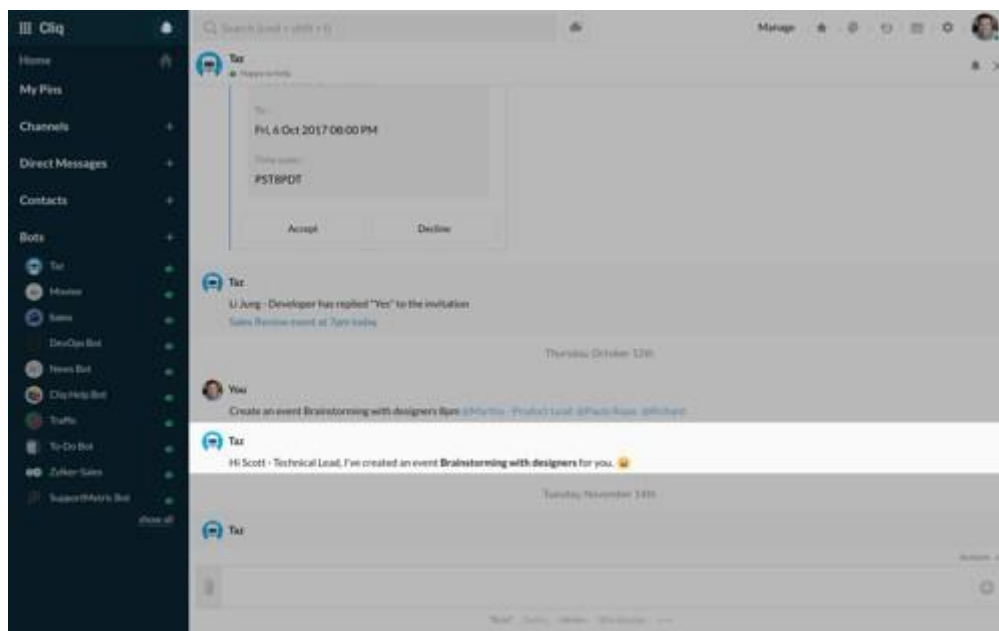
Cliq

Home

My Pins

Channels

Direct Messages

Contacts

Bots

Taz

Movies

Sales

DevOps Bot

News Bot

Cliq Help Bot

Traffic

To-Do Bot

Zylker Sales

SupportMetric Bot

show all

Search (cmd + shift + f)

Manage

Taz

Happy to help

To :

Fri, 6 Oct 2017 08:00 PM

Time zone :

PST8PDT

Accept

Decline

Taz

Li Jung - Developer has replied "Yes" to the invitation

Sales Review event at 7pm today

Thursday, October 12th

You

Create an event Brainstorming with designers 8pm @Martha - Product Lead, @Paulo Rojas, @Richard

Taz

Hi Scott - Technical Lead, I've created an event **Brainstorming with designers** for you.

Tuesday, November 14th

Taz

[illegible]